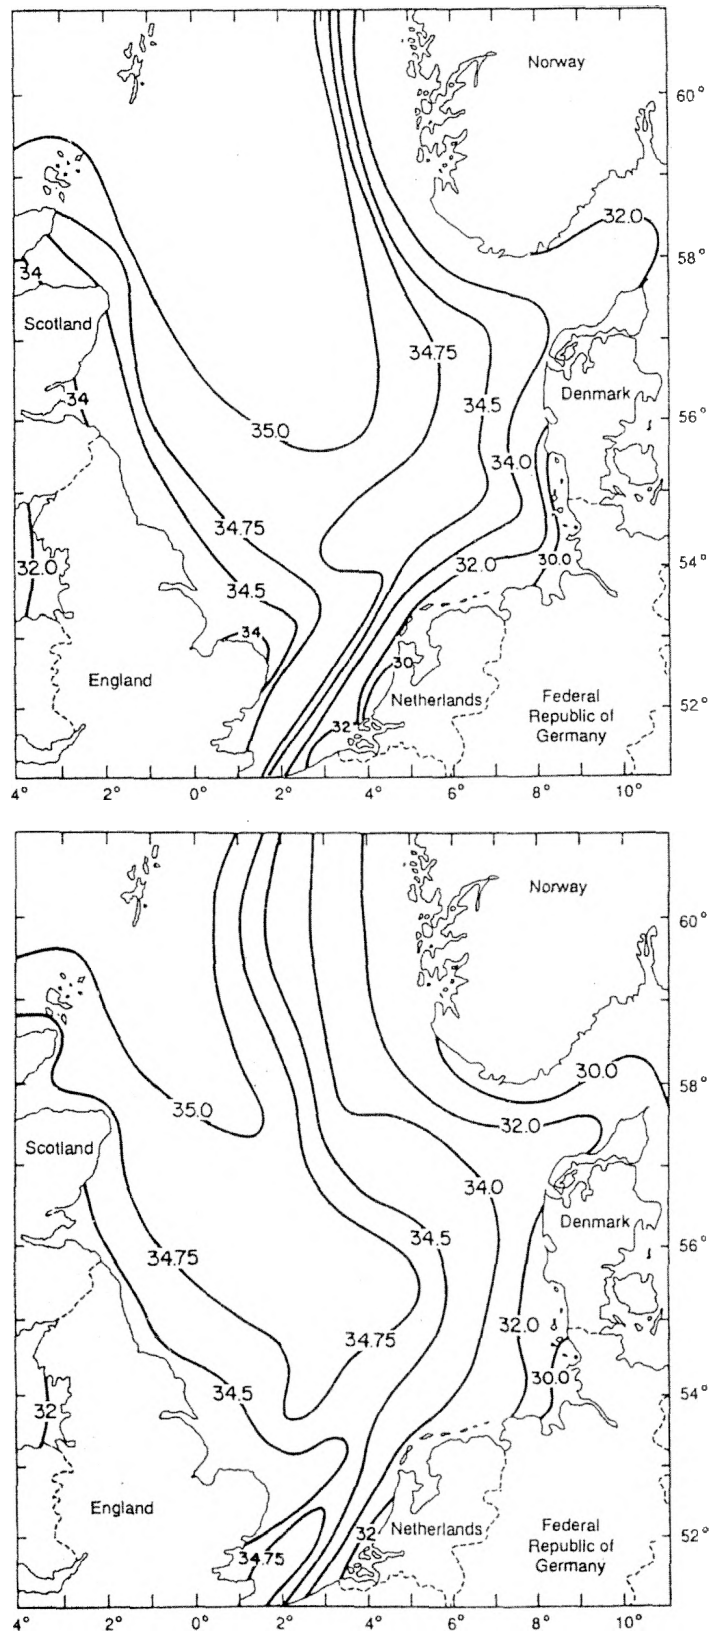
Norway
60°
32.0
58°
34
Scotland
34.75
34.5
Denmark
34
35.0
56°
34.0
34.75
32.0
54°
30.0
34.5
34
30
England
Netherlands
Federal Republic of Germany
52°
32
4° 2° 0° 2° 4° 6° 8° 10°

Norway
60°
30.0
58°
35.0
32.0
Scotland
34.0
Denmark
34.5
56°
34.75
34.75
32.0
54°
30.0
34.5
32
England
Netherlands
Federal Republic of Germany
52°
32
34.75
4° 2° 0° 2° 4° 6° 8° 10°